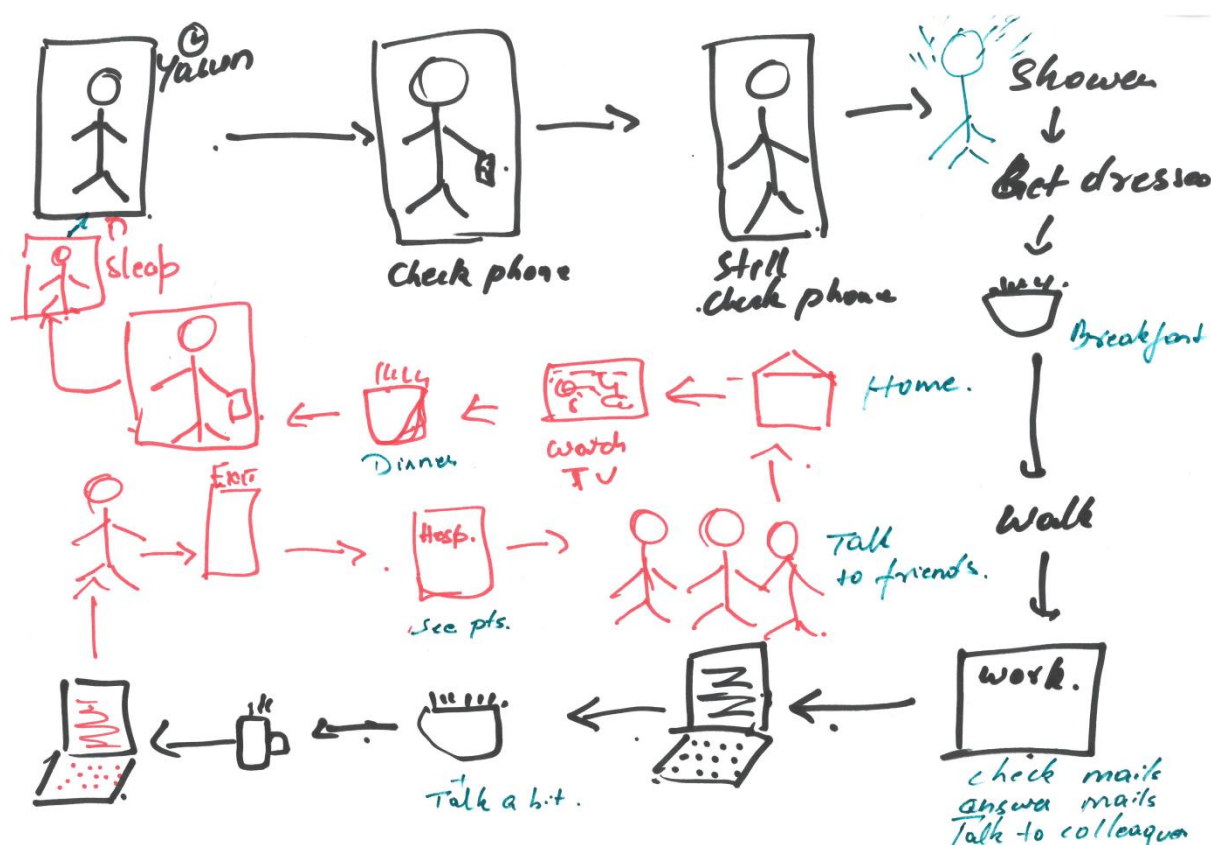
© Yasun

Check phone

Still Check phone

Shower

Get dressed

Breakfast

Walk

work.

check mails
answer mails
Talk to colleagues

Talk a bit.

Exer

Hosp.

See pts.

Talk to friends.

Home.

Watch TV

Dinner

Sleep